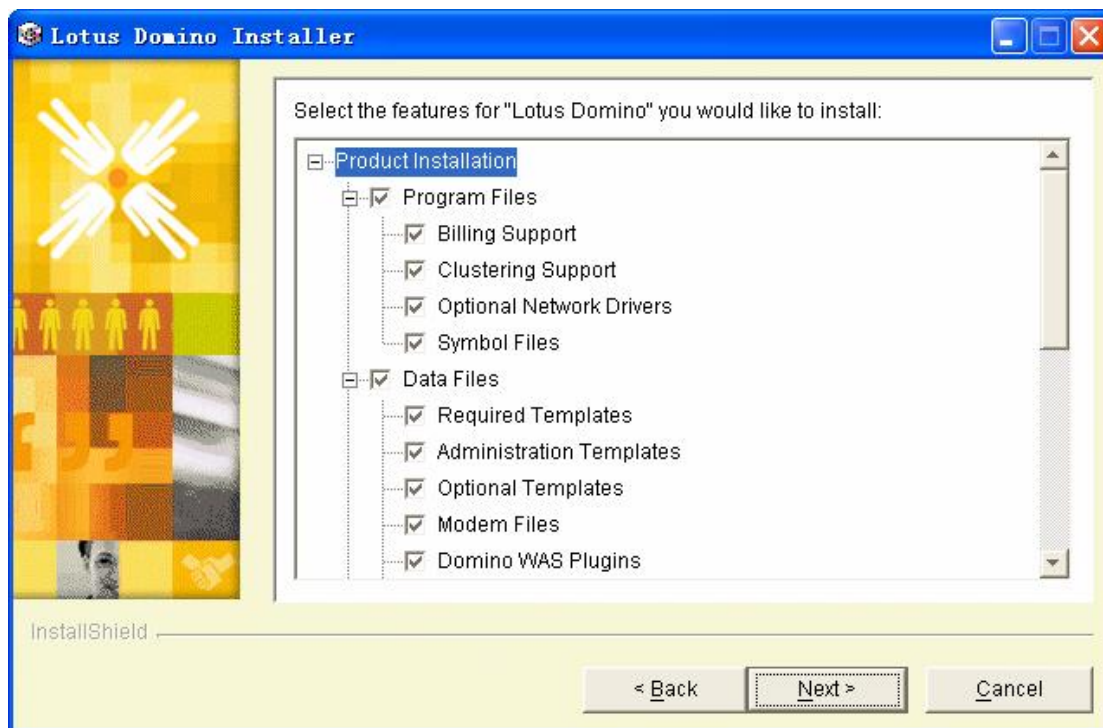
Lotus Domino Installer

Select the features for "Lotus Domino" you would like to install:

Product Installation
Program Files
Billing Support
Clustering Support
Optional Network Drivers
Symbol Files
Data Files
Required Templates
Administration Templates
Optional Templates
Modem Files
Domino WAS Plugins

InstallShield

< Back
Next >
Cancel